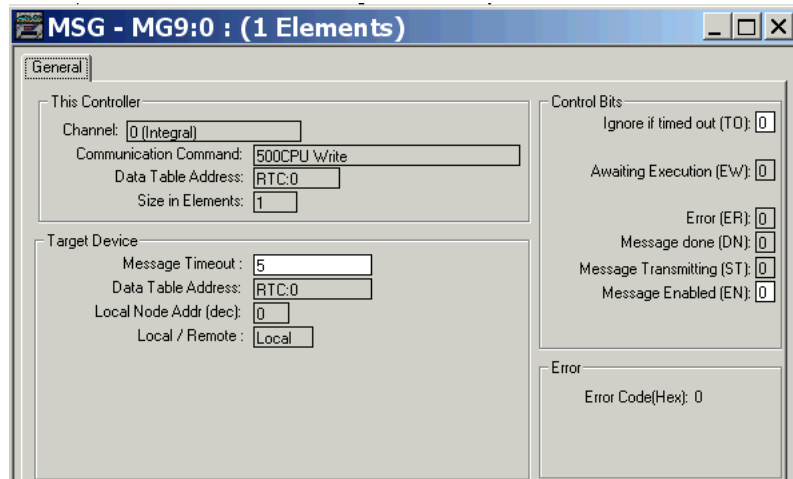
MSG - MG9:0 : (1 Elements)

General

This Controller

Channel: 0 (Integral)

Communication Command: 500CPU Write

Data Table Address: RTC:0

Size in Elements: 1

Target Device

Message Timeout : 5

Data Table Address: RTC:0

Local Node Addr (dec): 0

Local / Remote : Local

Control Bits

Ignore if timed out (TO): 0

Awaiting Execution (EW): 0

Error (ER): 0

Message done (DN): 0

Message Transmitting (ST): 0

Message Enabled (EN): 0

Error

Error Code(Hex): 0